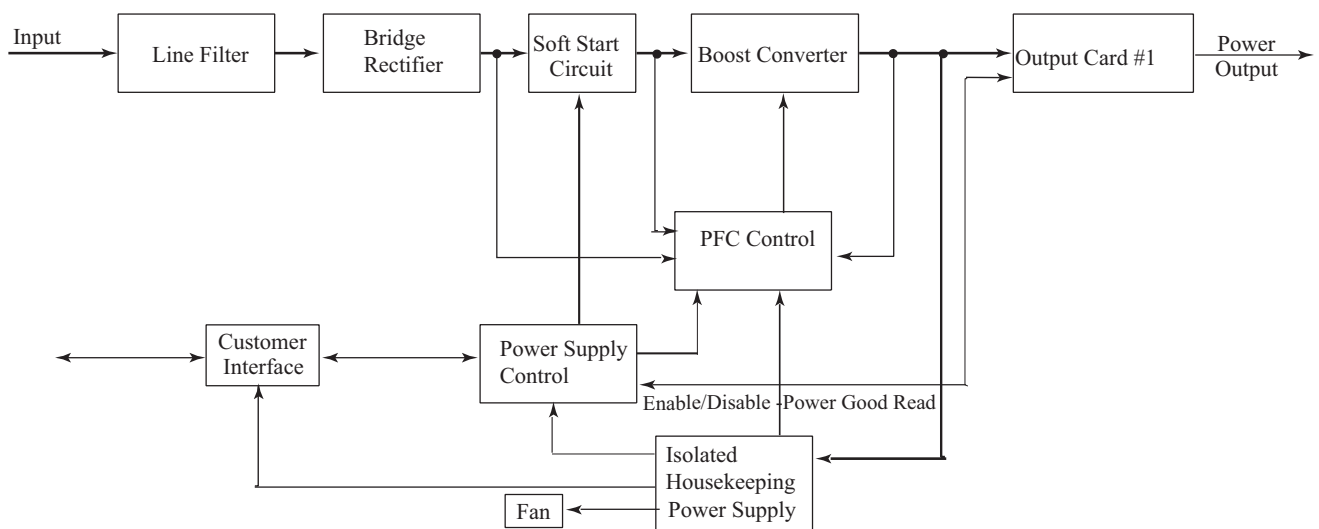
Input

Line Filter

Bridge Rectifier

Soft Start Circuit

Boost Converter

Output Card #1

Power Output

PFC Control

Customer Interface

Power Supply Control

Enable/Disable -Power Good Read

Isolated Housekeeping Power Supply

Fan